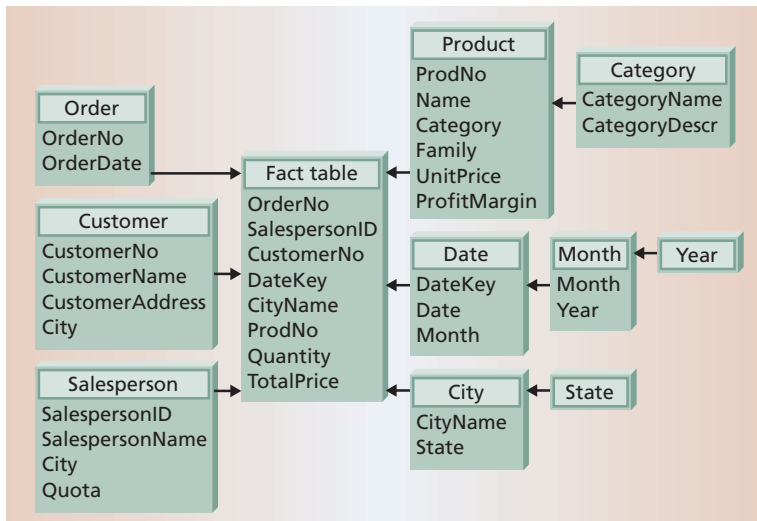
Product
ProdNo
Name
Category
Family
UnitPrice
ProfitMargin

Category
CategoryName
CategoryDescr

Order
OrderNo
OrderDate

Fact table
OrderNo
SalespersonID
CustomerNo
DateKey
CityName
ProdNo
Quantity
TotalPrice

Customer
CustomerNo
CustomerName
CustomerAddress
City

Date
DateKey
Date
Month

Month
Month
Year

Year

Salesperson
SalespersonID
SalespersonName
City
Quota

City
CityName
State

State